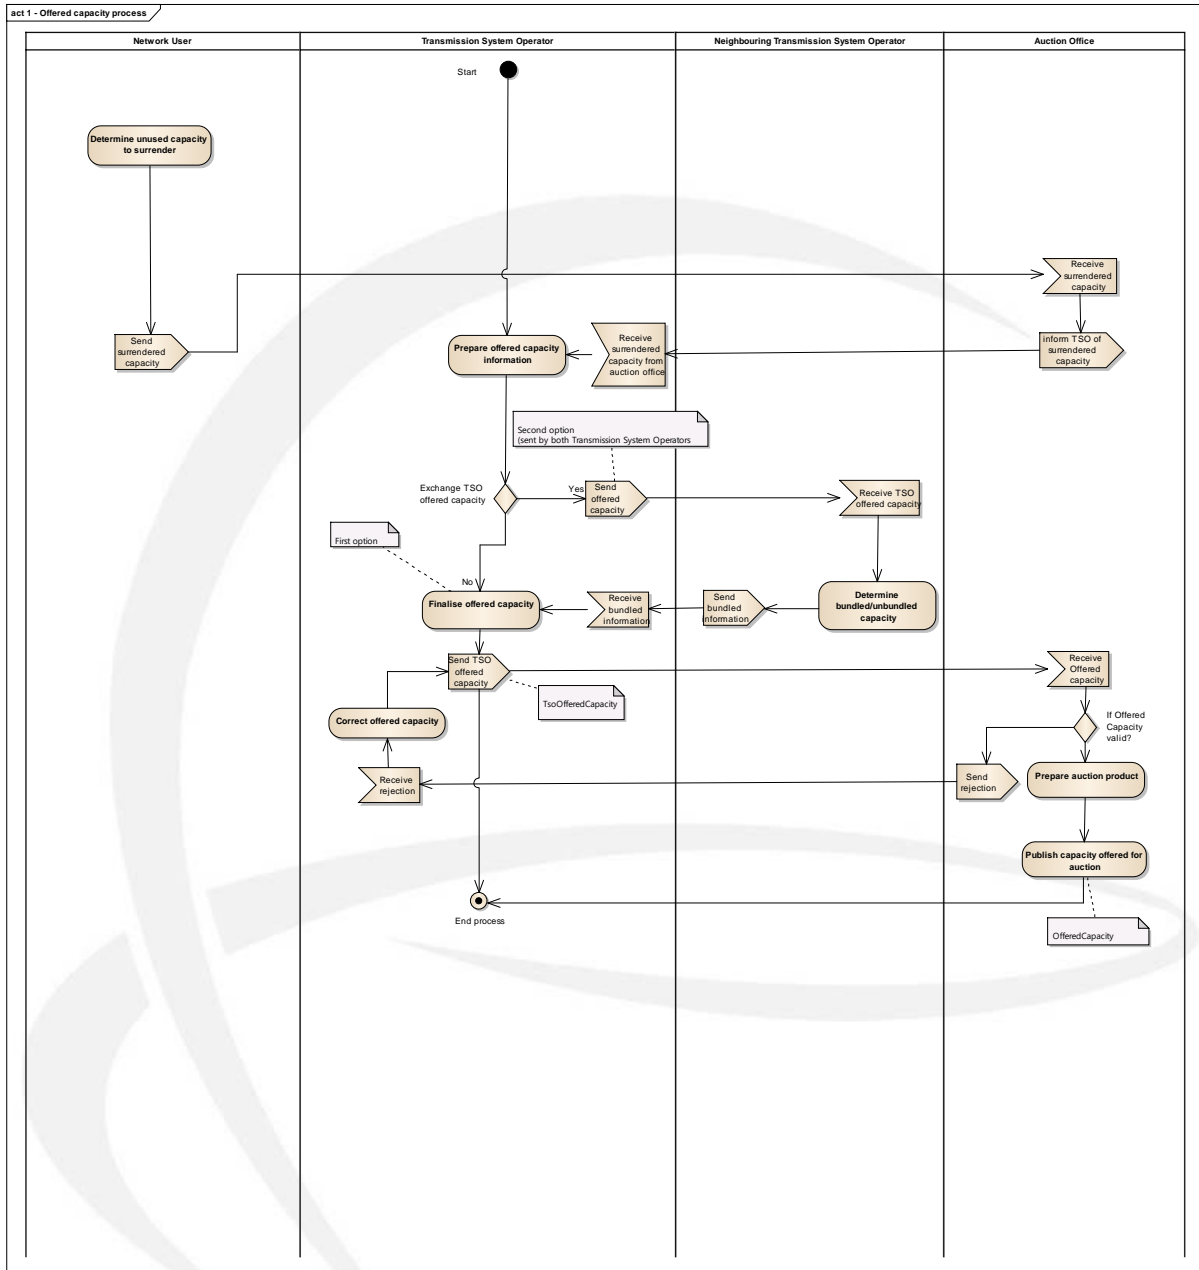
act 1 - Offered capacity process

Network User

Transmission System Operator

Neighbouring Transmission System Operator

Auction Office

Start

Determine unused capacity to surrender

Receive surrendered capacity

Send surrendered capacity

Prepare offered capacity information

Receive surrendered capacity from auction office

inform TSO of surrendered capacity

Second option (sent by both Transmission System Operators

Exchange TSO offered capacity

Yes

Send offered capacity

Receive TSO offered capacity

First option

No

Finalise offered capacity

Receive bundled information

Send bundled information

Determine bundled/unbundled capacity

Send TSO offered capacity

Receive Offered capacity

TsoOfferedCapacity

Correct offered capacity

If Offered Capacity valid?

Receive rejection

Send rejection

Prepare auction product

Publish capacity offered for auction

End process

OfferedCapacity